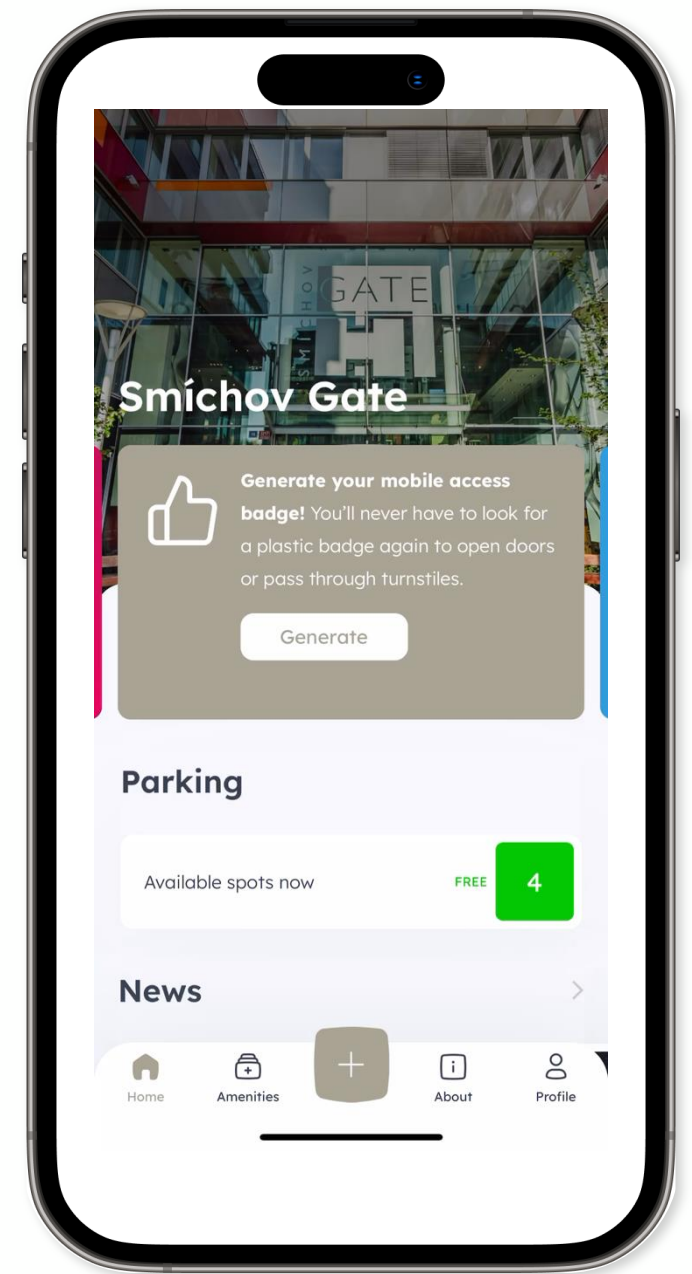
SMÍCHOV GATE

Smíchov Gate

**Generate your mobile access badge!** You'll never have to look for a plastic badge again to open doors or pass through turnstiles.

Generate

Parking

Available spots now FREE 4

News

Home Amenities + About Profile